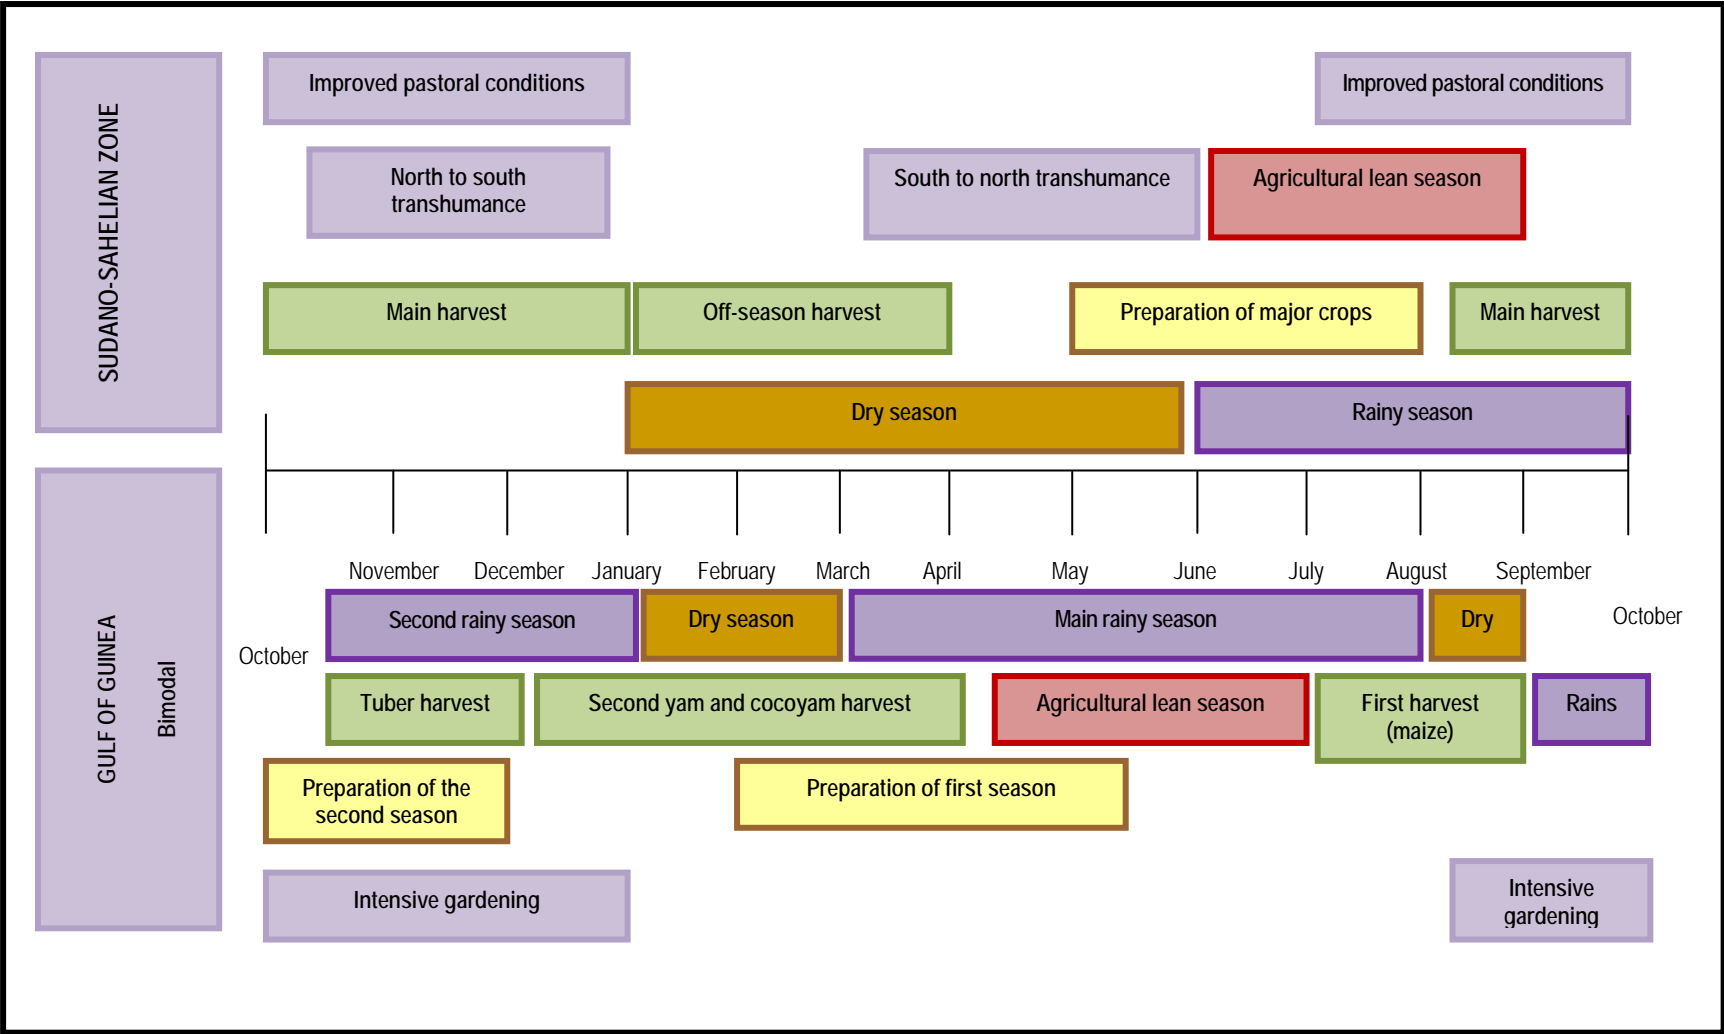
SUDANO-SAHELIAN ZONE

Improved pastoral conditions

Improved pastoral conditions

North to south transhumance

South to north transhumance

Agricultural lean season

Main harvest

Off-season harvest

Preparation of major crops

Main harvest

Dry season

Rainy season

October

November

December

January

February

March

April

May

June

July

August

September

October

GULF OF GUINEA

Bimodal

Second rainy season

Dry season

Main rainy season

Dry

Tuber harvest

Second yam and cocoyam harvest

Agricultural lean season

First harvest (maize)

Rains

Preparation of the second season

Preparation of first season

Intensive gardening

Intensive gardening